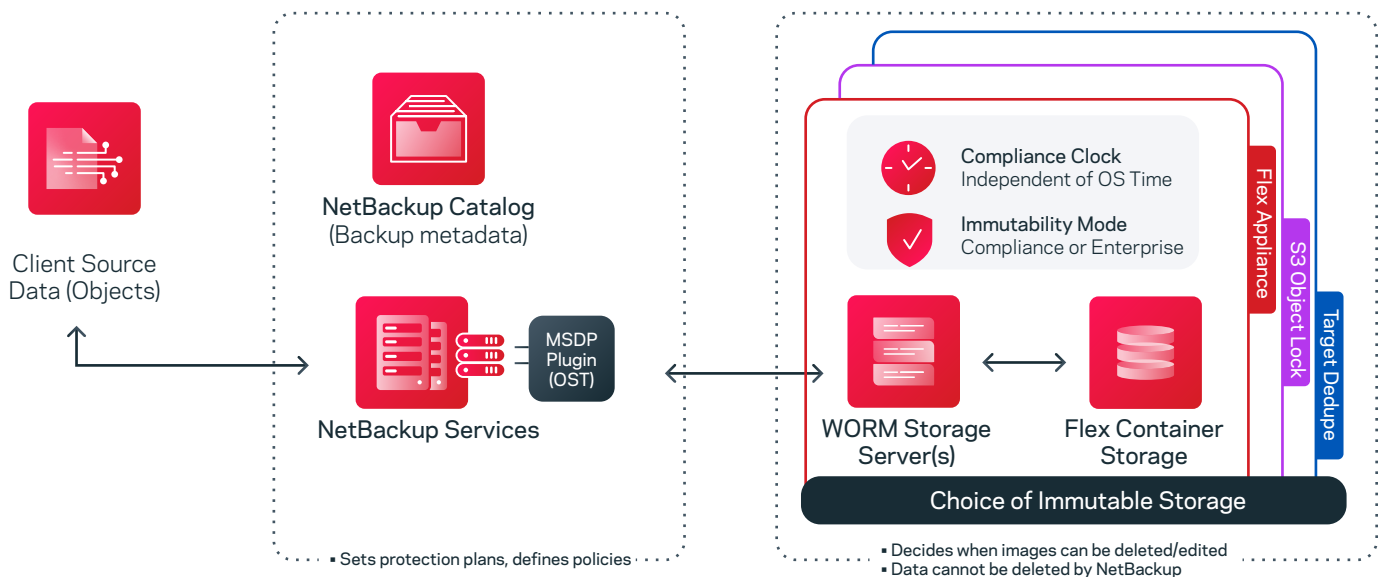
Client Source Data (Objects)

NetBackup Catalog
(Backup metadata)

MSDP Plugin (OST)

NetBackup Services

▪ Sets protection plans, defines policies

Compliance Clock
Independent of OS Time

Immutability Mode
Compliance or Enterprise

Flex Appliance

S3 Object Lock

Target Dedupe

WORM Storage Server(s)

Flex Container Storage

Choice of Immutable Storage

▪ Decides when images can be deleted/edited
▪ Data cannot be deleted by NetBackup